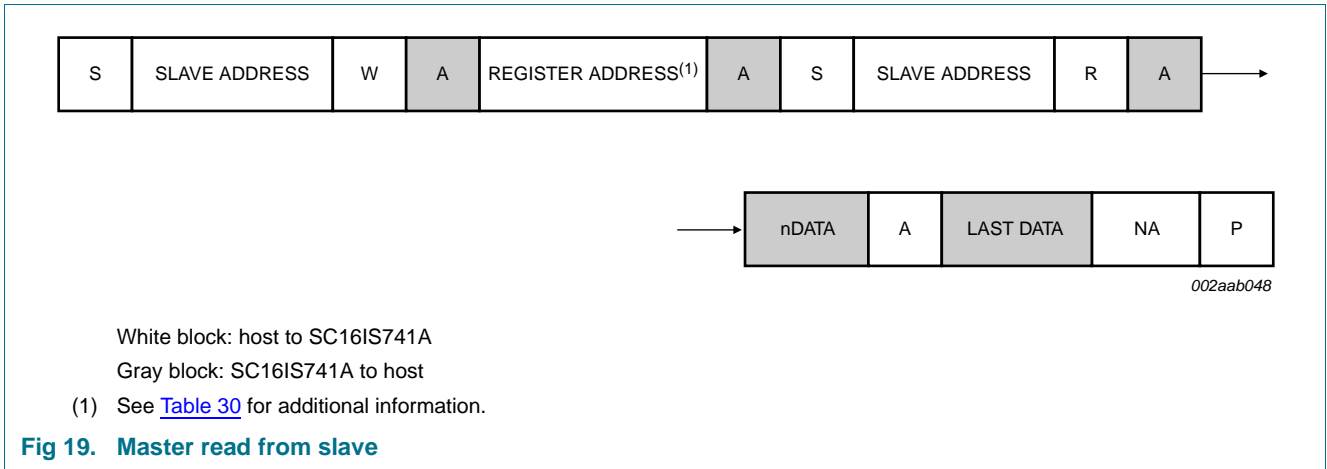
| S | SLAVE ADDRESS | W | A | REGISTER ADDRESS$^{(1)}$ | A | S | SLAVE ADDRESS | R | A |
|---|---|---|---|---|---|---|---|---|---|

| nDATA | A | LAST DATA | NA | P |
|---|---|---|---|---|

002aab048

White block: host to SC16IS741A

Gray block: SC16IS741A to host

(1) See Table 30 for additional information.

Fig 19. Master read from slave